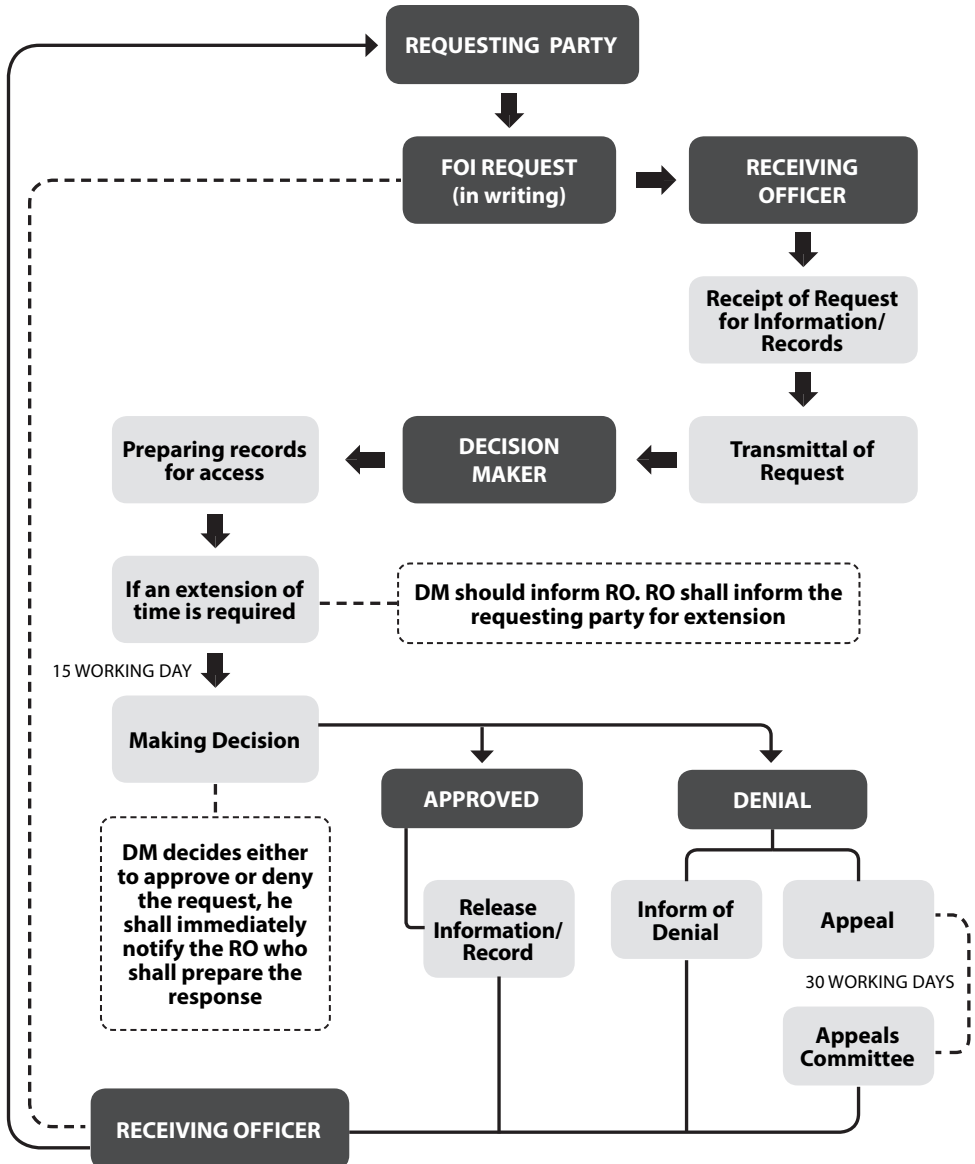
REQUESTING PARTY

FOI REQUEST (in writing)

RECEIVING OFFICER

Receipt of Request for Information/ Records

Transmittal of Request

DECISION MAKER

Preparing records for access

If an extension of time is required

DM should inform RO. RO shall inform the requesting party for extension

15 WORKING DAY

Making Decision

APPROVED

DENIAL

DM decides either to approve or deny the request, he shall immediately notify the RO who shall prepare the response

Release Information/ Record

Inform of Denial

Appeal

30 WORKING DAYS

Appeals Committee

RECEIVING OFFICER